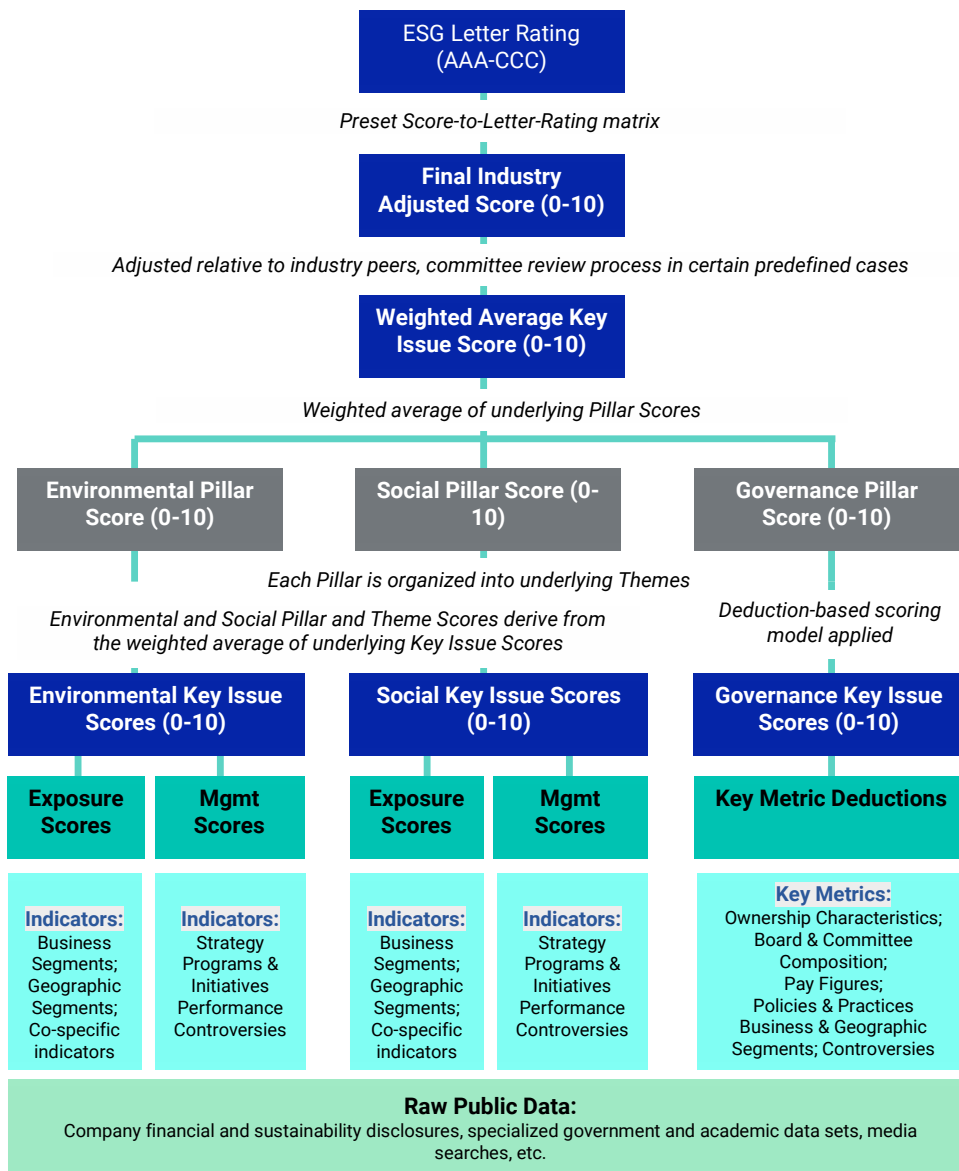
ESG Letter Rating (AAA-CCC)

Preset Score-to-Letter-Rating matrix

Final Industry Adjusted Score (0-10)

Adjusted relative to industry peers, committee review process in certain predefined cases

Weighted Average Key Issue Score (0-10)

Weighted average of underlying Pillar Scores

Environmental Pillar Score (0-10)

Social Pillar Score (0-10)

Governance Pillar Score (0-10)

Each Pillar is organized into underlying Themes

Environmental and Social Pillar and Theme Scores derive from the weighted average of underlying Key Issue Scores

Deduction-based scoring model applied

Environmental Key Issue Scores (0-10)

Social Key Issue Scores (0-10)

Governance Key Issue Scores (0-10)

Exposure Scores

Mgmt Scores

Exposure Scores

Mgmt Scores

Key Metric Deductions

Indicators: Business Segments; Geographic Segments; Co-specific indicators

Indicators: Strategy Programs & Initiatives Performance Controversies

Indicators: Business Segments; Geographic Segments; Co-specific indicators

Indicators: Strategy Programs & Initiatives Performance Controversies

Key Metrics: Ownership Characteristics; Board & Committee Composition; Pay Figures; Policies & Practices Business & Geographic Segments; Controversies

Raw Public Data:
Company financial and sustainability disclosures, specialized government and academic data sets, media searches, etc.